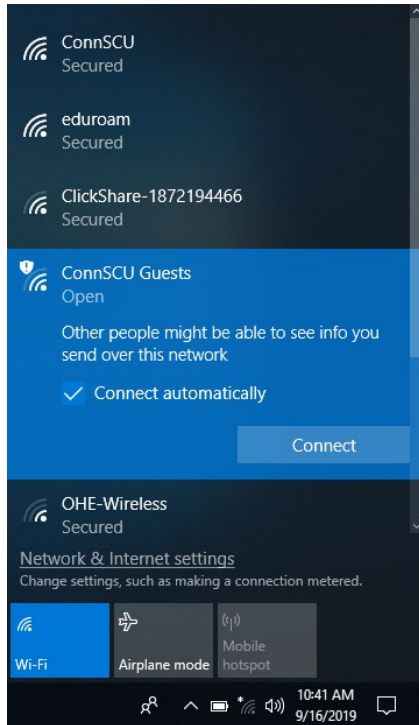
ConnSCU
Secured

eduroam
Secured

ClickShare-1872194466
Secured

ConnSCU Guests
Open

Other people might be able to see info you send over this network

Connect automatically

Connect

OHE-Wireless
Secured

Network & Internet settings
Change settings, such as making a connection metered.

Wi-Fi
Airplane mode
Mobile hotspot

10:41 AM
9/16/2019